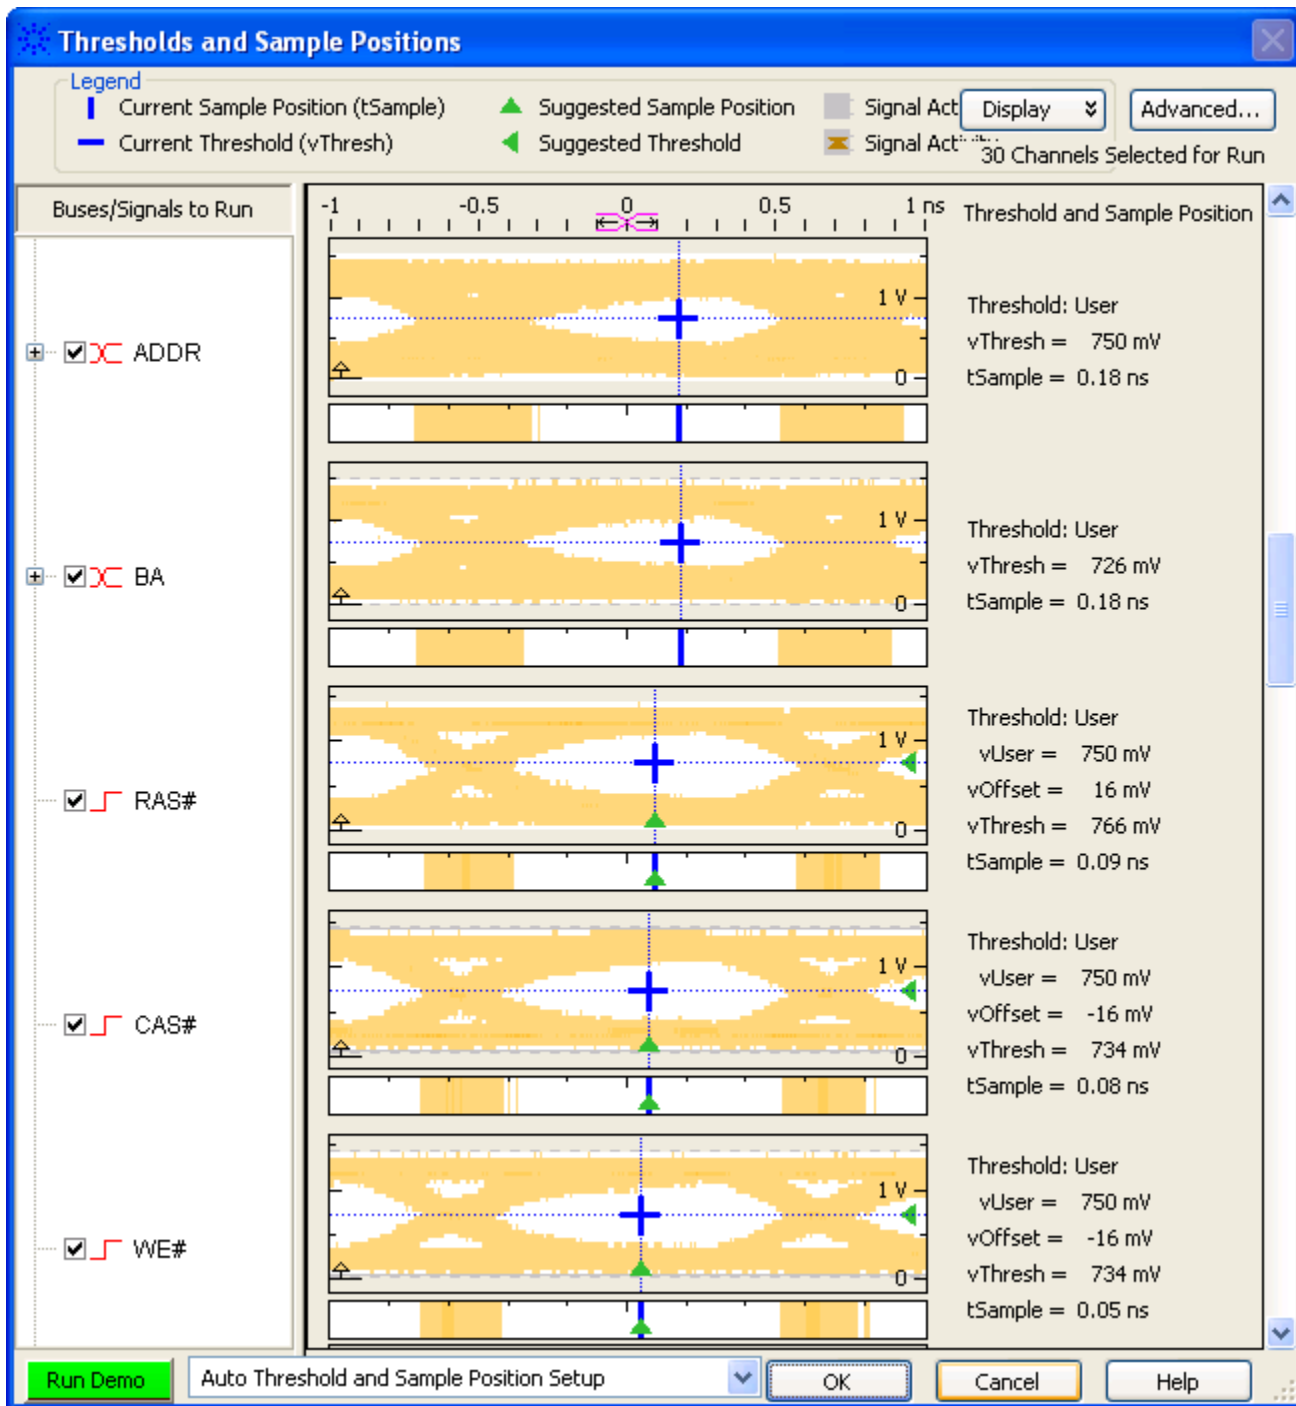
Thresholds and Sample Positions

Legend
Current Sample Position (tSample)
Current Threshold (vThresh)
Suggested Sample Position
Suggested Threshold
Signal Act
Signal Act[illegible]
Display
Advanced...
30 Channels Selected for Run

Buses/Signals to Run

-1 -0.5 0 0.5 1 ns

Threshold and Sample Position

ADDR
1 V
0
Threshold: User
vThresh = 750 mV
tSample = 0.18 ns

BA
1 V
0
Threshold: User
vThresh = 726 mV
tSample = 0.18 ns

RAS#
1 V
0
Threshold: User
vUser = 750 mV
vOffset = 16 mV
vThresh = 766 mV
tSample = 0.09 ns

CAS#
1 V
0
Threshold: User
vUser = 750 mV
vOffset = -16 mV
vThresh = 734 mV
tSample = 0.08 ns

WE#
1 V
0
Threshold: User
vUser = 750 mV
vOffset = -16 mV
vThresh = 734 mV
tSample = 0.05 ns

Run Demo
Auto Threshold and Sample Position Setup
OK
Cancel
Help